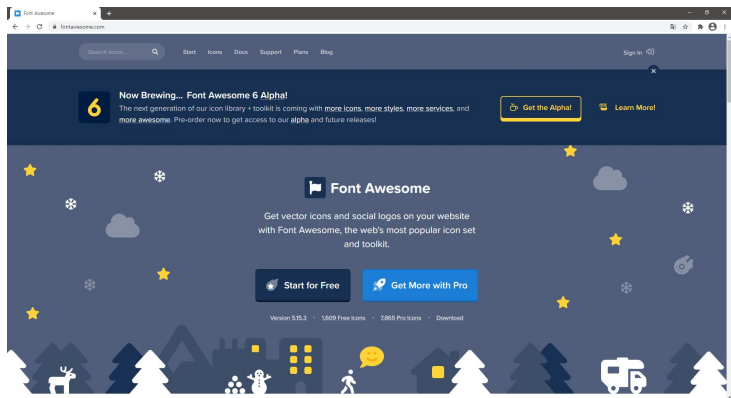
Font Awesome
fontawesome.com

Search icons...

Start Icons Docs Support Plans Blog

Sign In

6

Now Brewing... Font Awesome 6 Alpha!

The next generation of our icon library + toolkit is coming with more icons, more styles, more services, and more awesome. Pre-order now to get access to our alpha and future releases!

Get the Alpha!

Learn More!

Font Awesome

Get vector icons and social logos on your website with Font Awesome, the web's most popular icon set and toolkit.

Start for Free

Get More with Pro

Version 5.15.3 • 1,609 Free Icons • 7,865 Pro Icons • Download